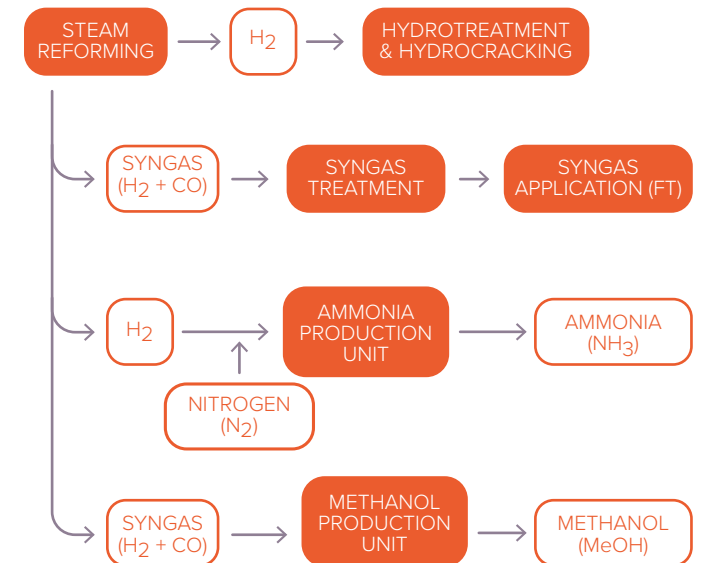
STEAM REFORMING

$H_2$

HYDROTREATMENT & HYDROCRACKING

SYNGAS ($H_2$ + CO)

SYNGAS TREATMENT

SYNGAS APPLICATION (FT)

$H_2$

AMMONIA PRODUCTION UNIT

AMMONIA ($NH_3$)

NITROGEN ($N_2$)

SYNGAS ($H_2$ + CO)

METHANOL PRODUCTION UNIT

METHANOL (MeOH)